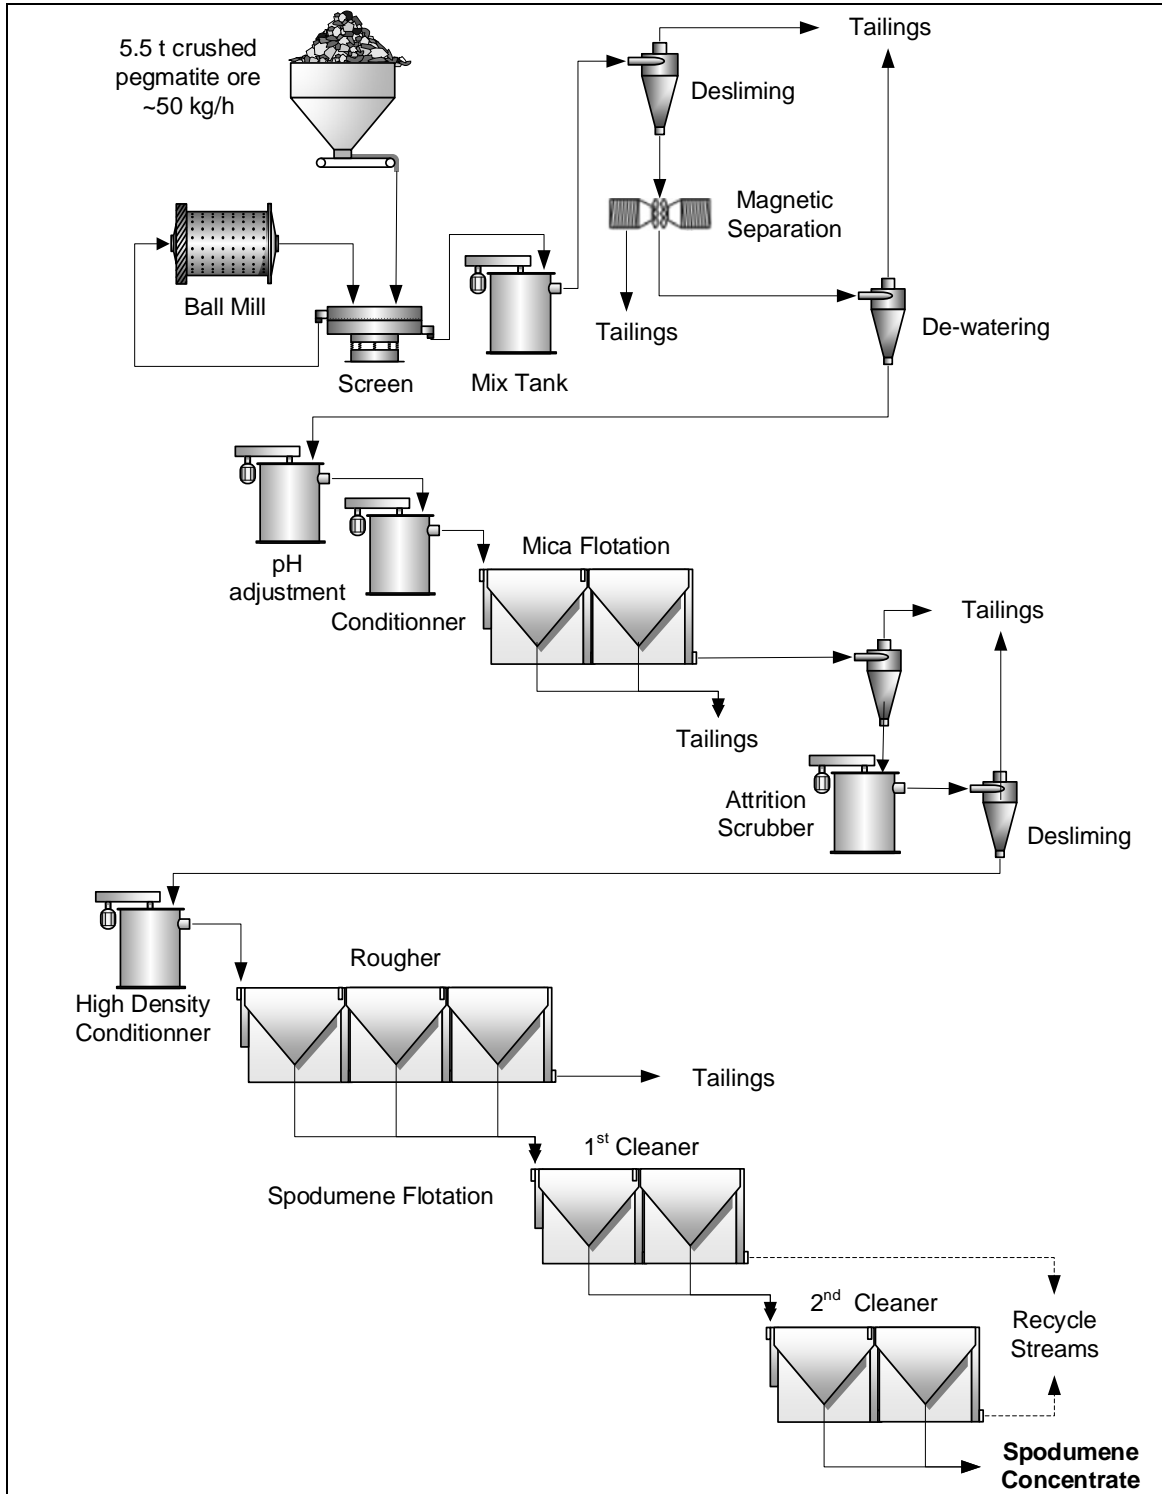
5.5 t crushed pegmatite ore ~50 kg/h

Tailings

Desliming

Magnetic Separation

Ball Mill

Tailings

De-watering

Screen

Mix Tank

pH adjustment

Conditionner

Mica Flotation

Tailings

Tailings

Attrition Scrubber

Desliming

High Density Conditionner

Rougher

Tailings

1$^{st}$ Cleaner

Spodumene Flotation

2$^{nd}$ Cleaner

Recycle Streams

Spodumene Concentrate